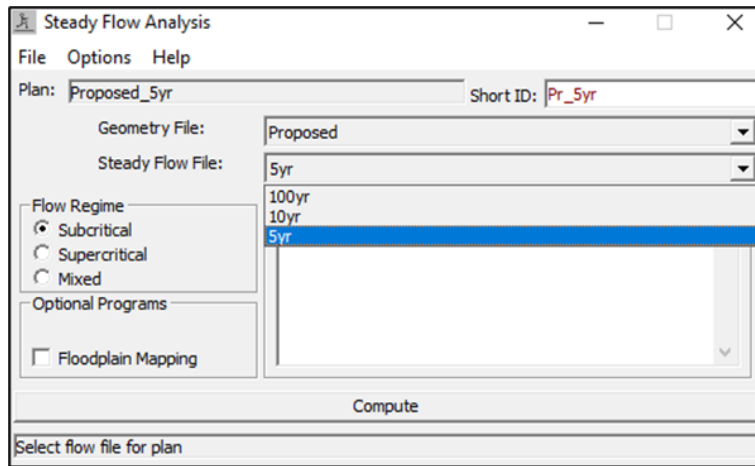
Steady Flow Analysis

File Options Help

Plan: Proposed_5yr

Short ID: Pr_5yr

Geometry File: Proposed

Steady Flow File: 5yr

100yr
10yr
5yr

Flow Regime
Subcritical
Supercritical
Mixed

Optional Programs

Floodplain Mapping

Compute

Select flow file for plan